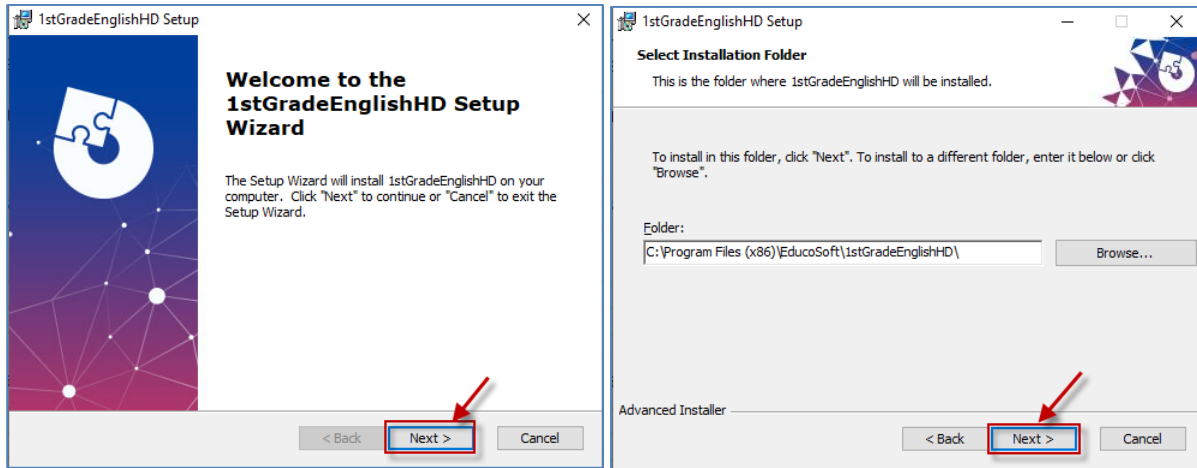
1stGradeEnglishHD Setup

Welcome to the 1stGradeEnglishHD Setup Wizard

The Setup Wizard will install 1stGradeEnglishHD on your computer. Click "Next" to continue or "Cancel" to exit the Setup Wizard.

< Back | Next > | Cancel

1stGradeEnglishHD Setup

Select Installation Folder

This is the folder where 1stGradeEnglishHD will be installed.

To install in this folder, click "Next". To install to a different folder, enter it below or click "Browse".

Folder:

C:\Program Files (x86)\EducoSoft\1stGradeEnglishHD\

Browse...

Advanced Installer

< Back | Next > | Cancel